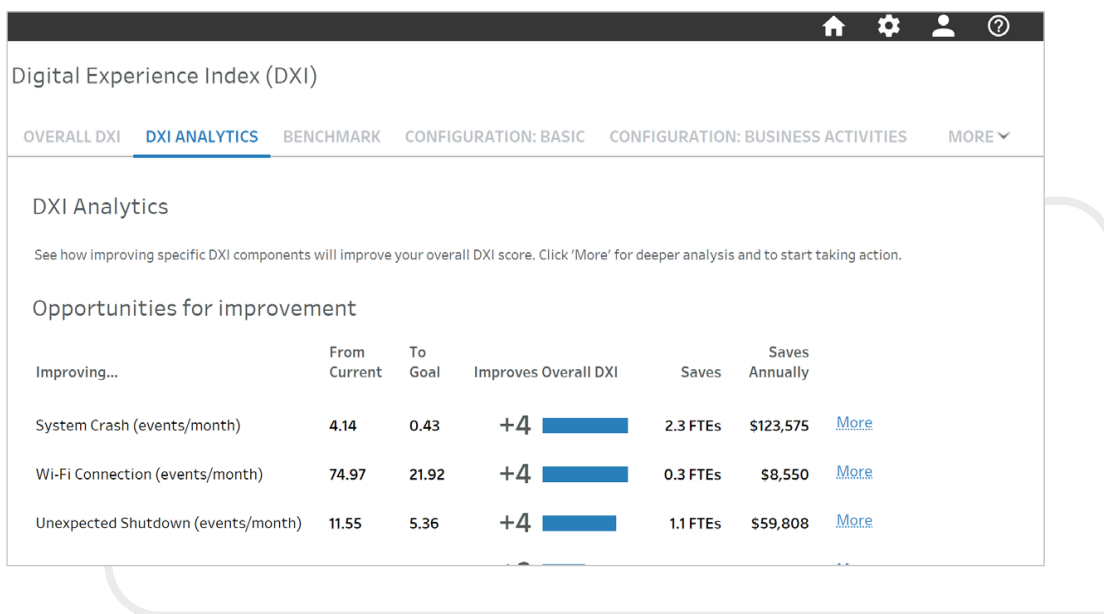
Digital Experience Index (DXI)

OVERALL DXI DXI ANALYTICS BENCHMARK CONFIGURATION: BASIC CONFIGURATION: BUSINESS ACTIVITIES MORE

DXI Analytics

See how improving specific DXI components will improve your overall DXI score. Click 'More' for deeper analysis and to start taking action.

Opportunities for improvement

| Improving... | From Current | To Goal | Improves Overall DXI | Saves | Saves Annually | |
|---|---|---|---|---|---|---|
| System Crash (events/month) | 4.14 | 0.43 | +4 | 2.3 FTEs | $123,575 | More |
| Wi-Fi Connection (events/month) | 74.97 | 21.92 | +4 | 0.3 FTEs | $8,550 | More |
| Unexpected Shutdown (events/month) | 11.55 | 5.36 | +4 | 1.1 FTEs | $59,808 | More |